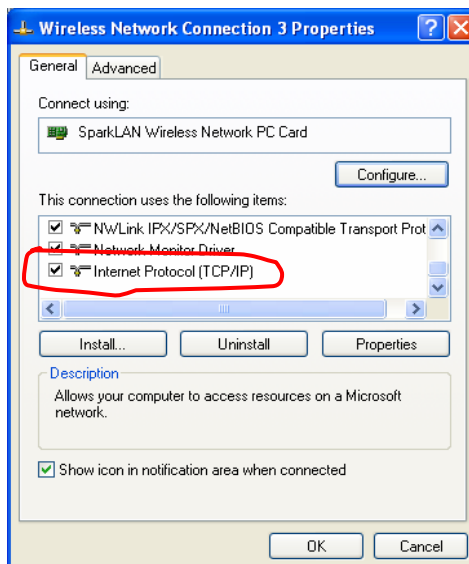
Wireless Network Connection 3 Properties

General | Advanced

Connect using:

SparkLAN Wireless Network PC Card

Configure...

This connection uses the following items:

NWLink IPX/SPX/NetBIOS Compatible Transport Prot
Network Monitor Driver
Internet Protocol (TCP/IP)

Install... | Uninstall | Properties

Description

Allows your computer to access resources on a Microsoft network.

Show icon in notification area when connected

OK | Cancel